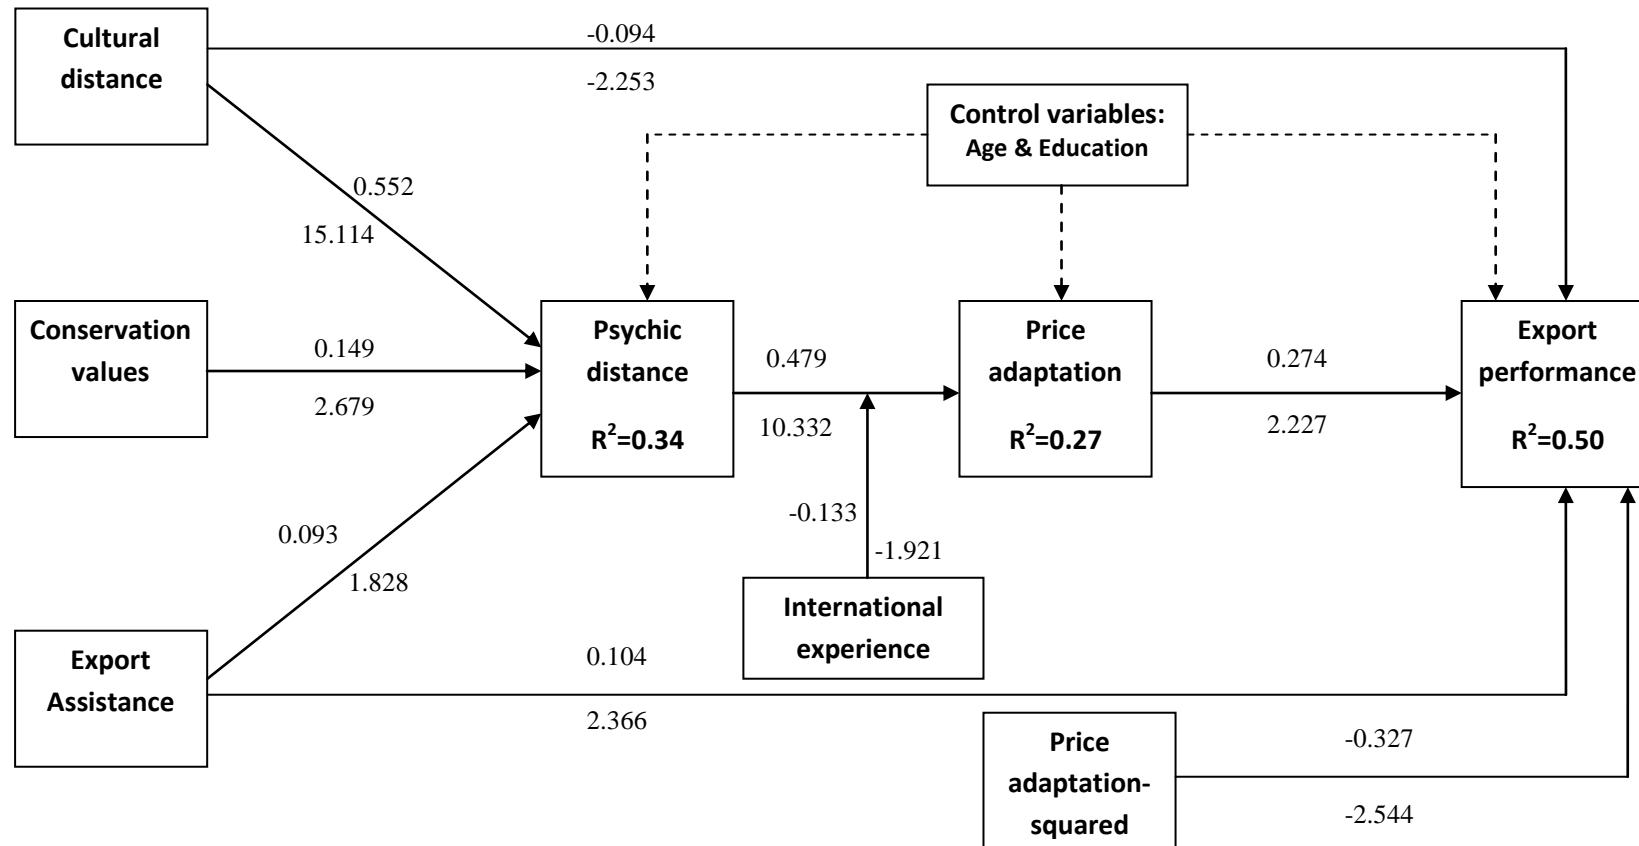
Cultural distance

-0.094

-2.253

Control variables: Age & Education

0.552

15.114

Conservation values

0.149

2.679

Psychic distance

$R^2$=0.34

0.479

10.332

Price adaptation

$R^2$=0.27

0.274

2.227

Export performance

$R^2$=0.50

-0.133

-1.921

0.093

1.828

International experience

Export Assistance

0.104

2.366

Price adaptation-squared

-0.327

-2.544